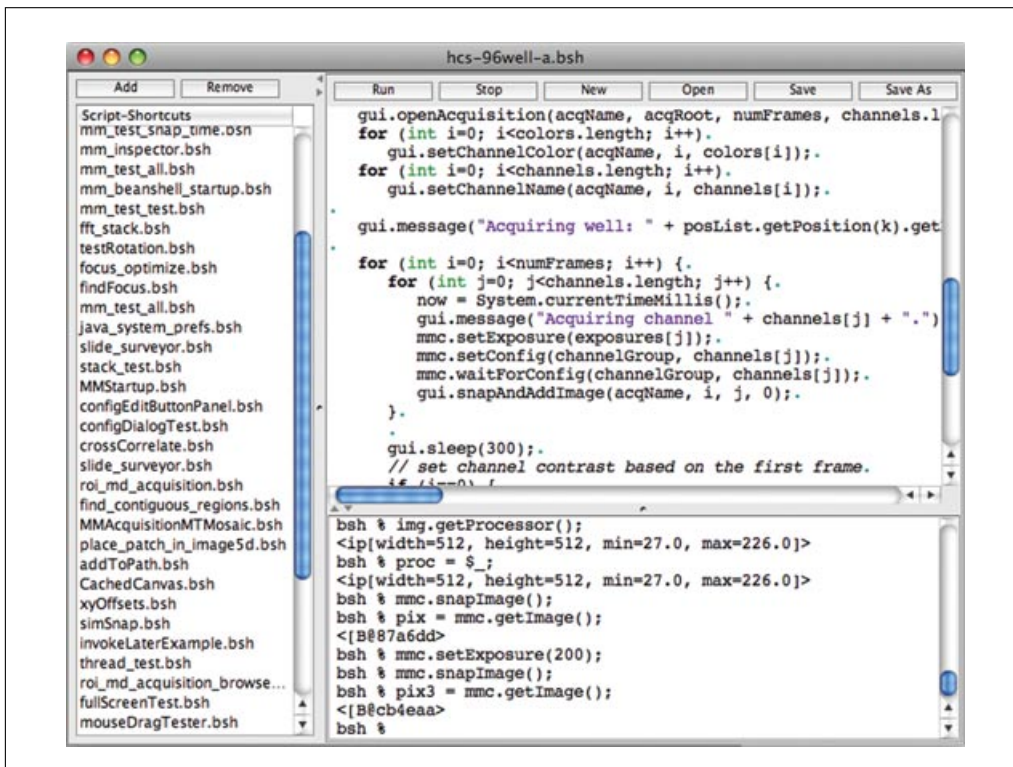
hcs-96well-a.bsh

Add Remove

Script-Shortcuts
mm_test_snap_time.bsh
mm_inspector.bsh
mm_test_all.bsh
mm_beanshell_startup.bsh
mm_test_test.bsh
fft_stack.bsh
testRotation.bsh
focus_optimize.bsh
findFocus.bsh
mm_test_all.bsh
java_system_prefs.bsh
slide_surveyor.bsh
stack_test.bsh
MMStartup.bsh
configEditButtonPanel.bsh
configDialogTest.bsh
crossCorrelate.bsh
slide_surveyor.bsh
roi_md_acquisition.bsh
find_contiguous_regions.bsh
MMAcquisitionMTMosaic.bsh
place_patch_in_image5d.bsh
addToPath.bsh
CachedCanvas.bsh
xyOffsets.bsh
simSnap.bsh
invokeLaterExample.bsh
thread_test.bsh
roi_md_acquisition_browse...
fullScreenTest.bsh
mouseDragTester.bsh

Run Stop New Open Save Save As

gui.openAcquisition(acqName, acqRoot, numFrames, channels.l
for (int i=0; i<colors.length; i++).
gui.setChannelColor(acqName, i, colors[i]);.
for (int i=0; i<channels.length; i++).
gui.setChannelName(acqName, i, channels[i]);.

gui.message("Acquiring well: " + posList.getPosition(k).get

for (int i=0; i<numFrames; i++) {.
for (int j=0; j<channels.length; j++) {.
now = System.currentTimeMillis();.
gui.message("Acquiring channel " + channels[j] + ".")
mmc.setExposure(exposures[j]);.
mmc.setConfig(channelGroup, channels[j]);.
mmc.waitForConfig(channelGroup, channels[j]);.
gui.snapAndAddImage(acqName, i, j, 0);.
}.

gui.sleep(300);.
// set channel contrast based on the first frame.
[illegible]

bsh % img.getProcessor();
<ip[width=512, height=512, min=27.0, max=226.0]>
bsh % proc = $_;
<ip[width=512, height=512, min=27.0, max=226.0]>
bsh % mmc.snapImage();
bsh % pix = mmc.getImage();
<[B@87a6dd>
bsh % mmc.setExposure(200);
bsh % mmc.snapImage();
bsh % pix3 = mmc.getImage();
<[B@cb4eaa>
bsh %